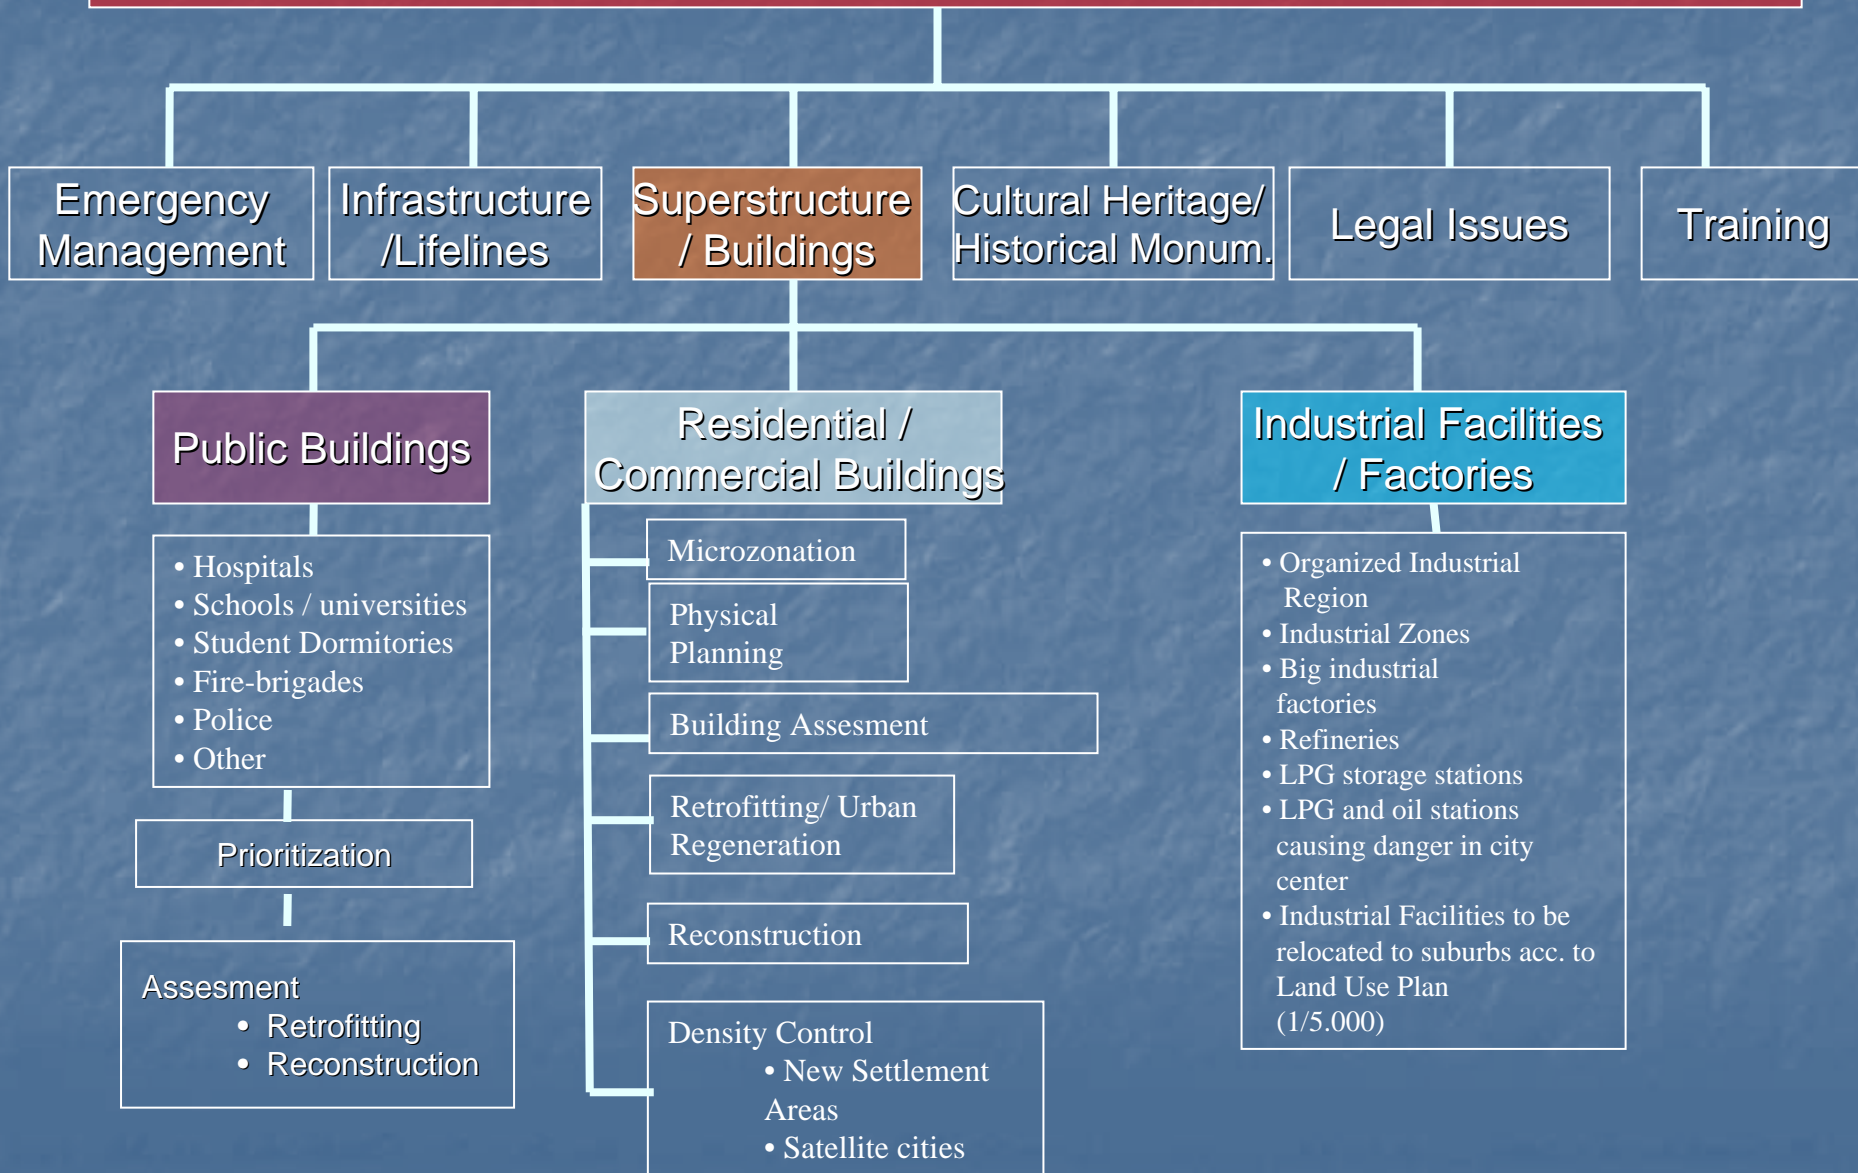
Emergency Management

Infrastructure /Lifelines

Superstructure / Buildings

Cultural Heritage/ Historical Monum.

Legal Issues

Training

Public Buildings

- Hospitals
- Schools / universities
- Student Dormitories
- Fire-brigades
- Police
- Other

Prioritization

Assesment
- Retrofitting
- Reconstruction

Residential / Commercial Buildings

Microzonation

Physical Planning

Building Assesment

Retrofitting/ Urban Regeneration

Reconstruction

Density Control
- New Settlement Areas
- Satellite cities

Industrial Facilities / Factories

- Organized Industrial Region
- Industrial Zones
- Big industrial factories
- Refineries
- LPG storage stations
- LPG and oil stations causing danger in city center
- Industrial Facilities to be relocated to suburbs acc. to Land Use Plan (1/5.000)